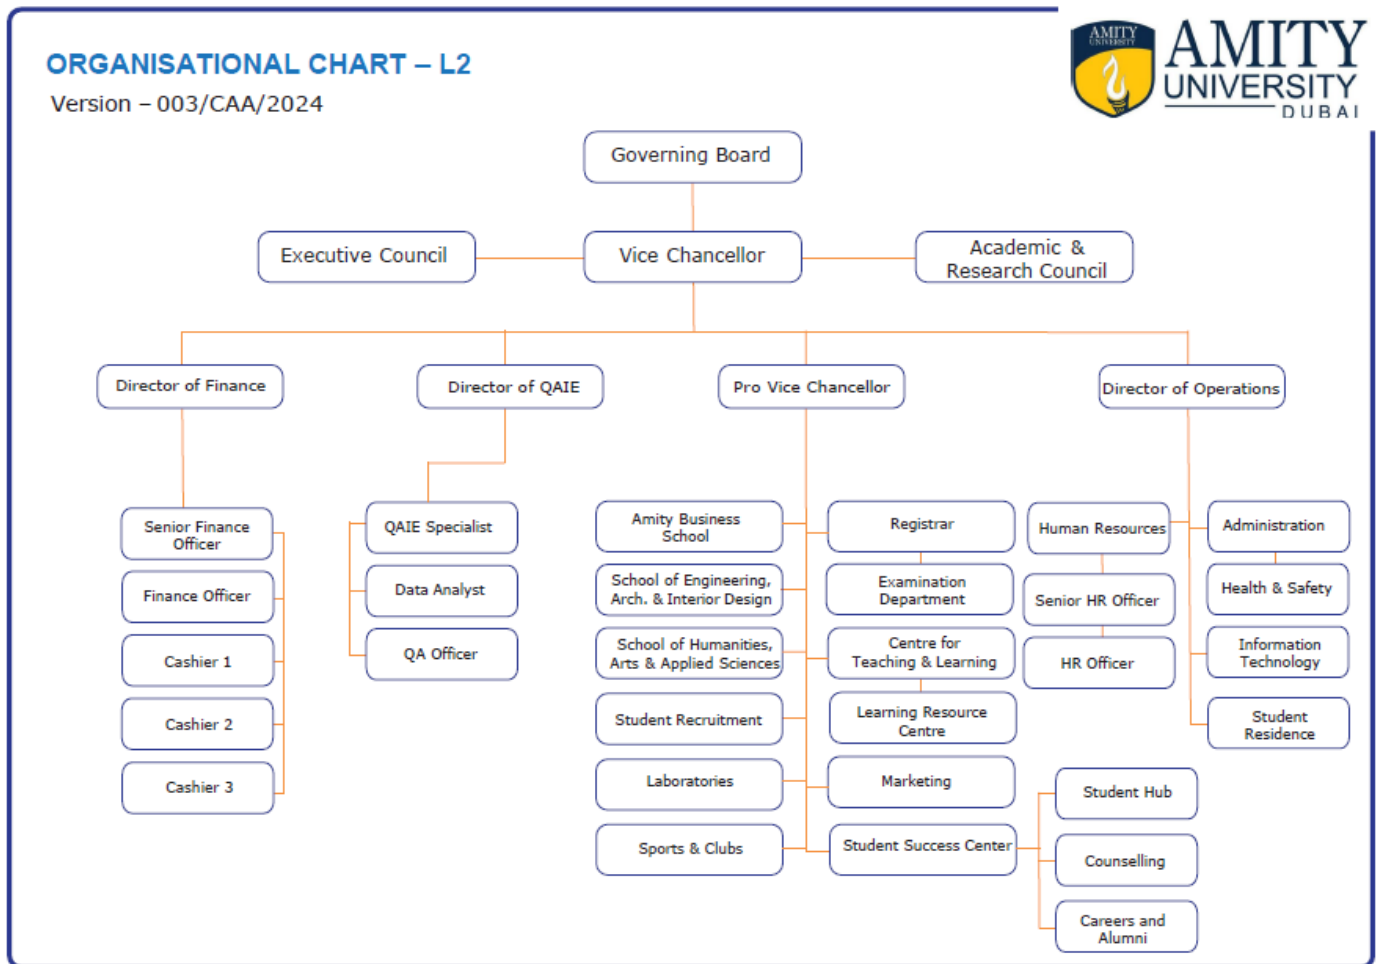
ORGANISATIONAL CHART – L2
Version – 003/CAA/2024

AMITY UNIVERSITY
AMITY UNIVERSITY DUBAI

Governing Board

Executive Council
Vice Chancellor
Academic & Research Council

Director of Finance
Director of QAIE
Pro Vice Chancellor
Director of Operations

Senior Finance Officer
Finance Officer
Cashier 1
Cashier 2
Cashier 3

QAIE Specialist
Data Analyst
QA Officer

Amity Business School
School of Engineering, Arch. & Interior Design
School of Humanities, Arts & Applied Sciences
Student Recruitment
Laboratories
Sports & Clubs

Registrar
Examination Department
Centre for Teaching & Learning
Learning Resource Centre
Marketing
Student Success Center

Student Hub
Counselling
Careers and Alumni

Human Resources
Senior HR Officer
HR Officer

Administration
Health & Safety
Information Technology
Student Residence